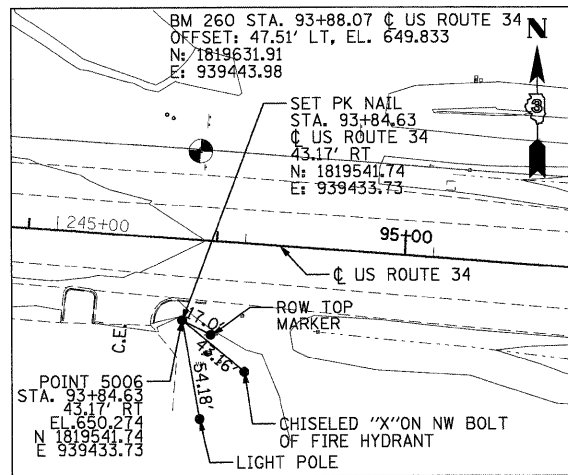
BM 260 STA. 93+88.07 ℄ US ROUTE 34
OFFSET: 47.51' LT, EL. 649.833
N: 1819631.91
E: 939443.98

N

SET PK NAIL
STA. 93+84.63
℄ US ROUTE 34
43.17' RT
N: 1819541.74
E: 939433.73

245+00

95+00

℄ US ROUTE 34

C.E.

ROW TOP
MARKER

17.0'

43.16'

54.18'

POINT 5006
STA. 93+84.63
43.17' RT
EL.650.274
N 1819541.74
E 939433.73

CHISELED "X"ON NW BOLT
OF FIRE HYDRANT

LIGHT POLE